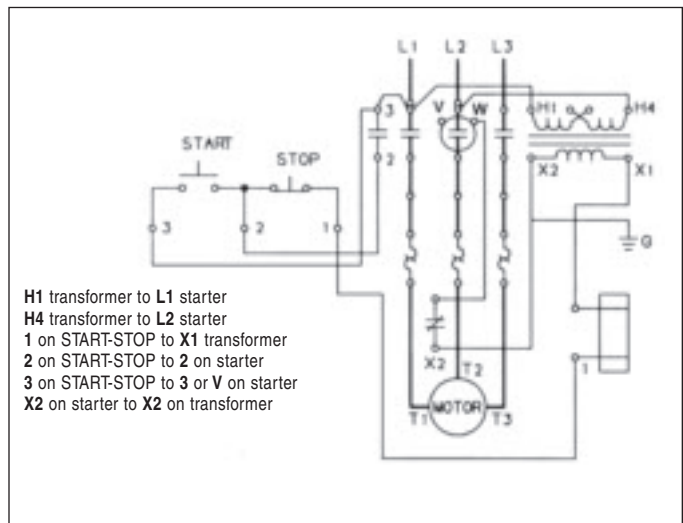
L1 L2 L3

3 V W H1 H4

START STOP 2 X2 X1

3 2 1 G

H1 transformer to L1 starter
H4 transformer to L2 starter
1 on START-STOP to X1 transformer
2 on START-STOP to 2 on starter
3 on START-STOP to 3 or V on starter
X2 on starter to X2 on transformer

1

X2 T2

T1 MOTOR T3